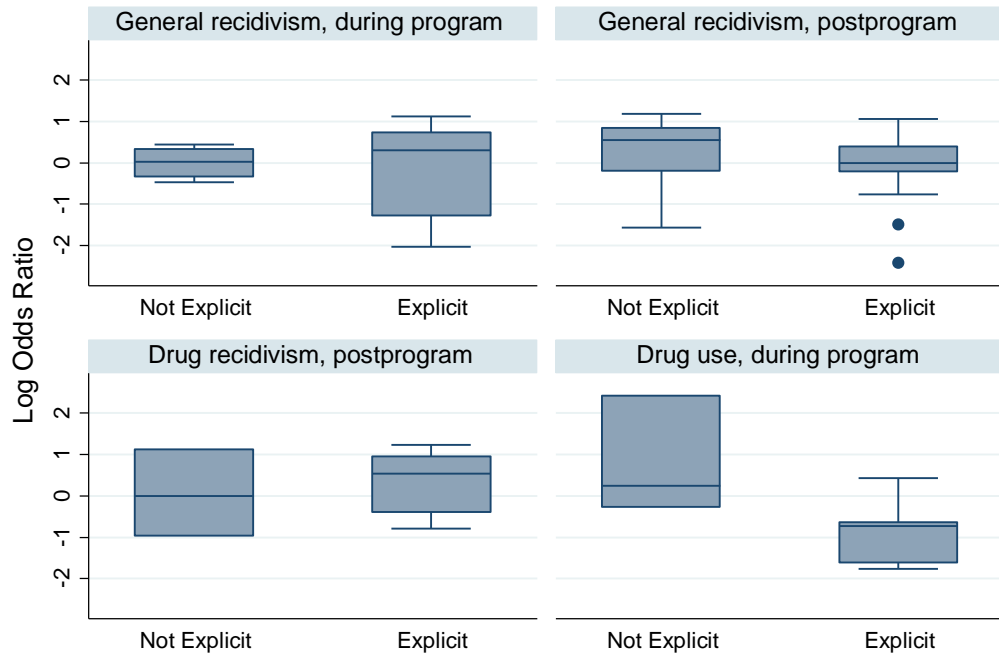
General recidivism, during program

2
1
0
-1
-2

Not Explicit
Explicit

General recidivism, postprogram

Not Explicit
Explicit

Drug recidivism, postprogram

2
1
0
-1
-2

Not Explicit
Explicit

Drug use, during program

Not Explicit
Explicit

Log Odds Ratio